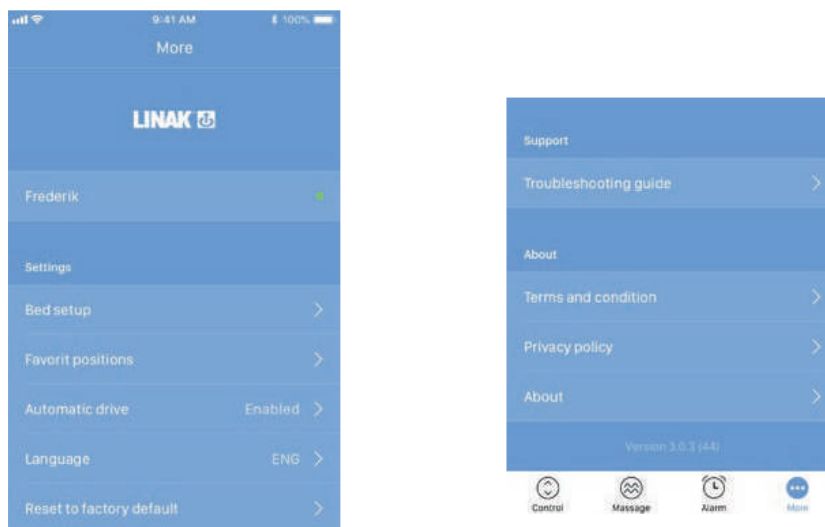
9:41 AM
100%
More

LINAK

Frederik

Settings

Bed setup

Favorit positions

Automatic drive Enabled

Language ENG

Reset to factory default

Support

Troubleshooting guide

About

Terms and condition

Privacy policy

About

Version 3.0.3 (44)

Control
Massage
Alarm
More